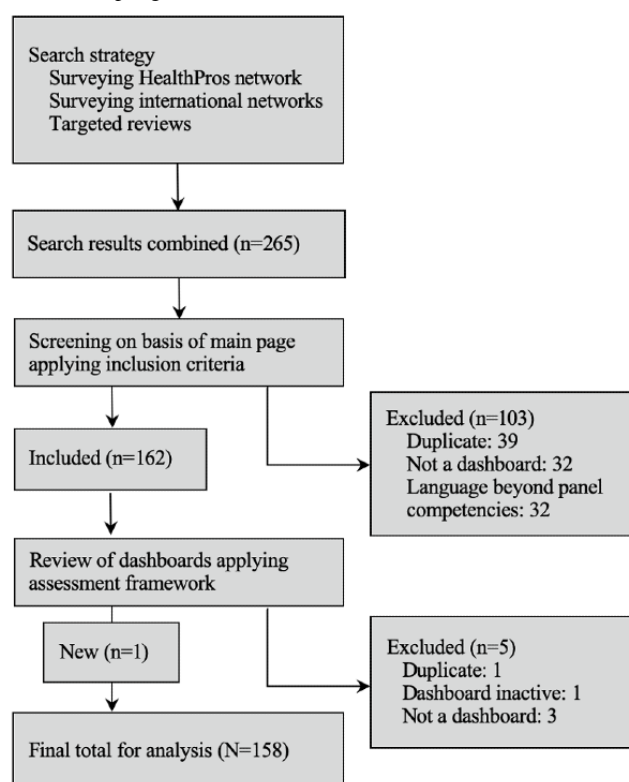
Search strategy
Surveying HealthPros network
Surveying international networks
Targeted reviews

Search results combined (n=265)

Screening on basis of main page applying inclusion criteria

Included (n=162)

Excluded (n=103)
Duplicate: 39
Not a dashboard: 32
Language beyond panel competencies: 32

Review of dashboards applying assessment framework

New (n=1)

Excluded (n=5)
Duplicate: 1
Dashboard inactive: 1
Not a dashboard: 3

Final total for analysis (N=158)